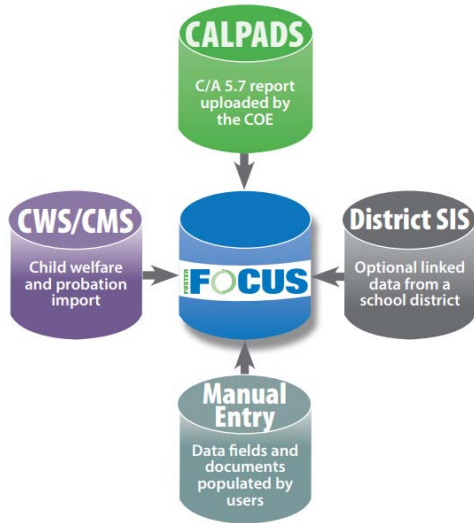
CALPADS

C/A 5.7 report uploaded by the COE

CWS/CMS

Child welfare and probation import

FOSTER FOCUS

District SIS

Optional linked data from a school district

Manual Entry

Data fields and documents populated by users